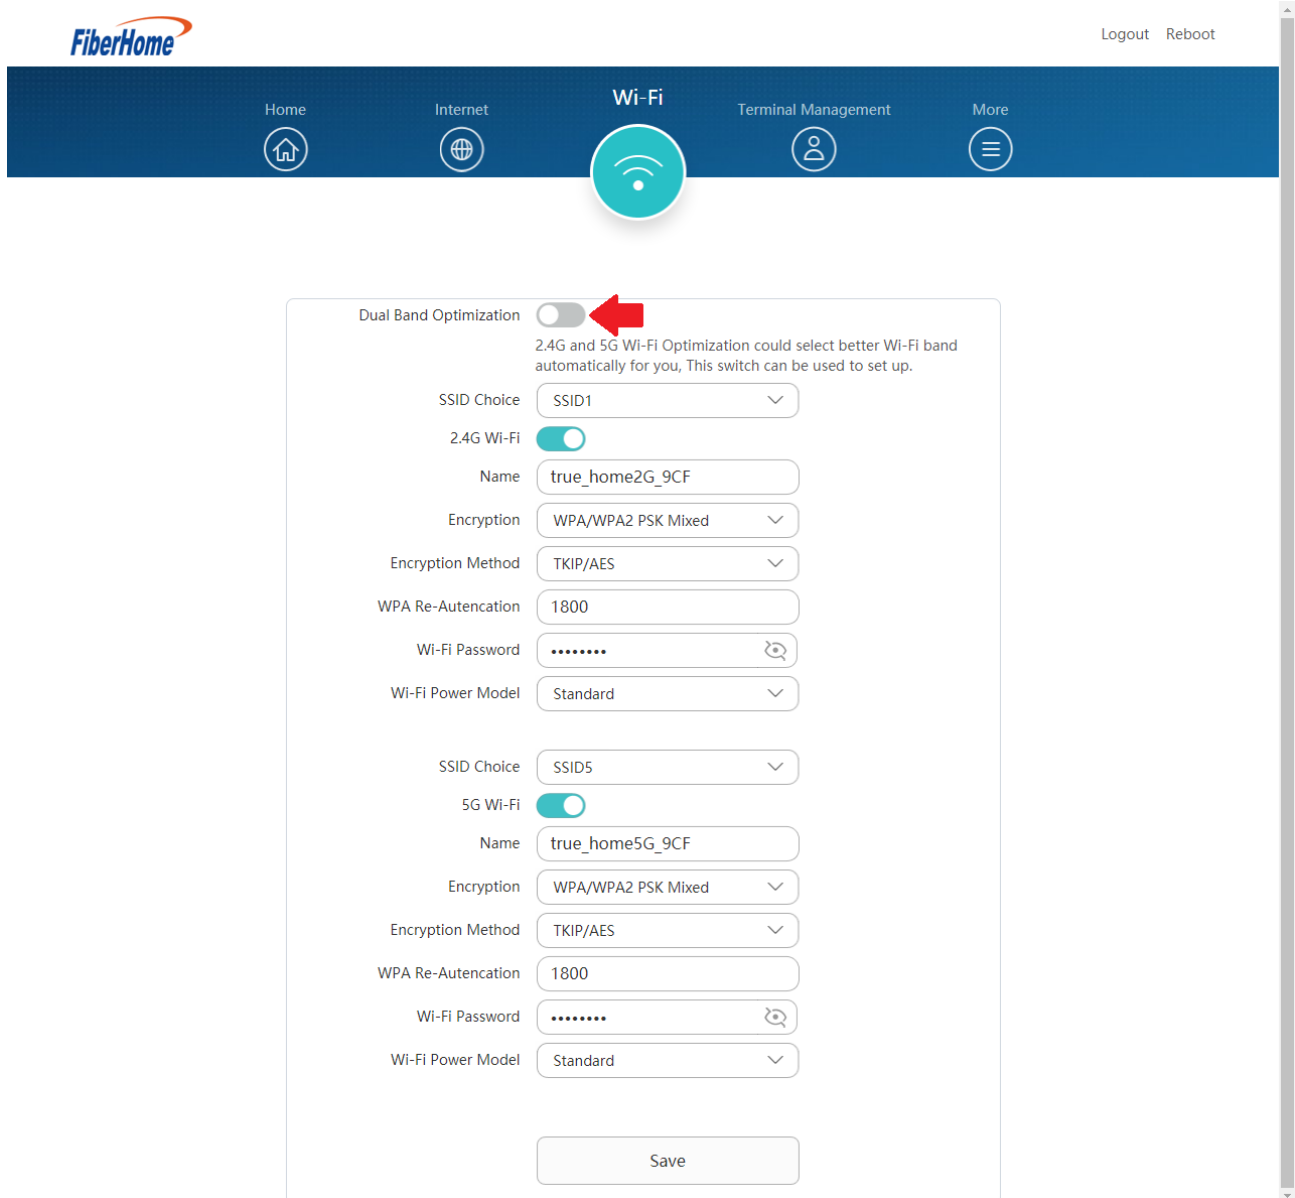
FiberHome

Logout Reboot

Home Internet Wi-Fi Terminal Management More

Dual Band Optimization

2.4G and 5G Wi-Fi Optimization could select better Wi-Fi band automatically for you, This switch can be used to set up.

SSID Choice SSID1

2.4G Wi-Fi

Name true_home2G_9CF

Encryption WPA/WPA2 PSK Mixed

Encryption Method TKIP/AES

WPA Re-Autencation 1800

Wi-Fi Password ••••••••

Wi-Fi Power Model Standard

SSID Choice SSID5

5G Wi-Fi

Name true_home5G_9CF

Encryption WPA/WPA2 PSK Mixed

Encryption Method TKIP/AES

WPA Re-Autencation 1800

Wi-Fi Password ••••••••

Wi-Fi Power Model Standard

Save